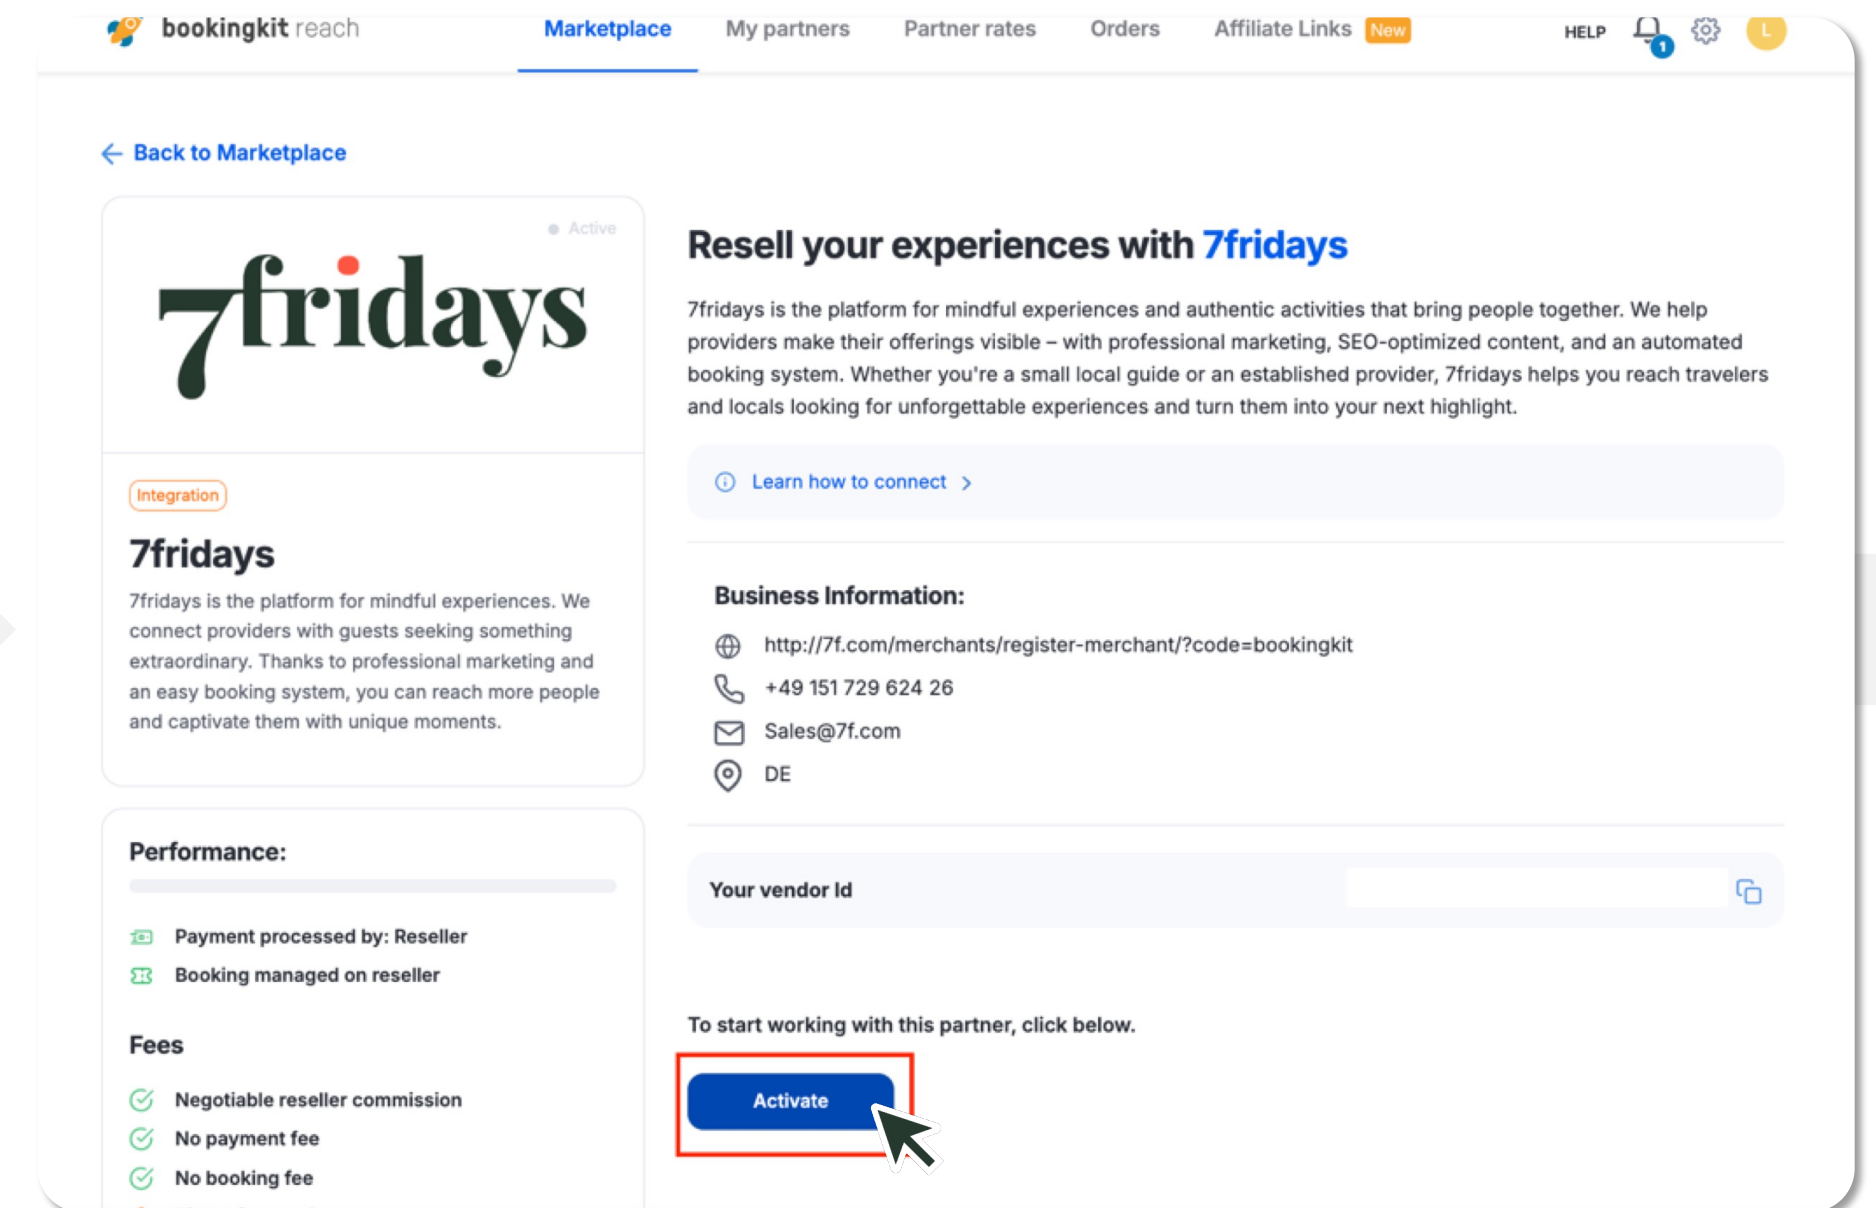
bookingkit reach

Marketplace My partners Partner rates Orders Affiliate Links New HELP 1 L

Back to Marketplace

Active

7fridays

Integration

7fridays

7fridays is the platform for mindful experiences. We connect providers with guests seeking something extraordinary. Thanks to professional marketing and an easy booking system, you can reach more people and captivate them with unique moments.

Performance:

Payment processed by: Reseller

Booking managed on reseller

Fees

Negotiable reseller commission

No payment fee

No booking fee

Resell your experiences with 7fridays

7fridays is the platform for mindful experiences and authentic activities that bring people together. We help providers make their offerings visible – with professional marketing, SEO-optimized content, and an automated booking system. Whether you're a small local guide or an established provider, 7fridays helps you reach travelers and locals looking for unforgettable experiences and turn them into your next highlight.

Learn how to connect

Business Information:

http://7f.com/merchants/register-merchant/?code=bookingkit

+49 151 729 624 26

Sales@7f.com

DE

Your vendor Id

To start working with this partner, click below.

Activate